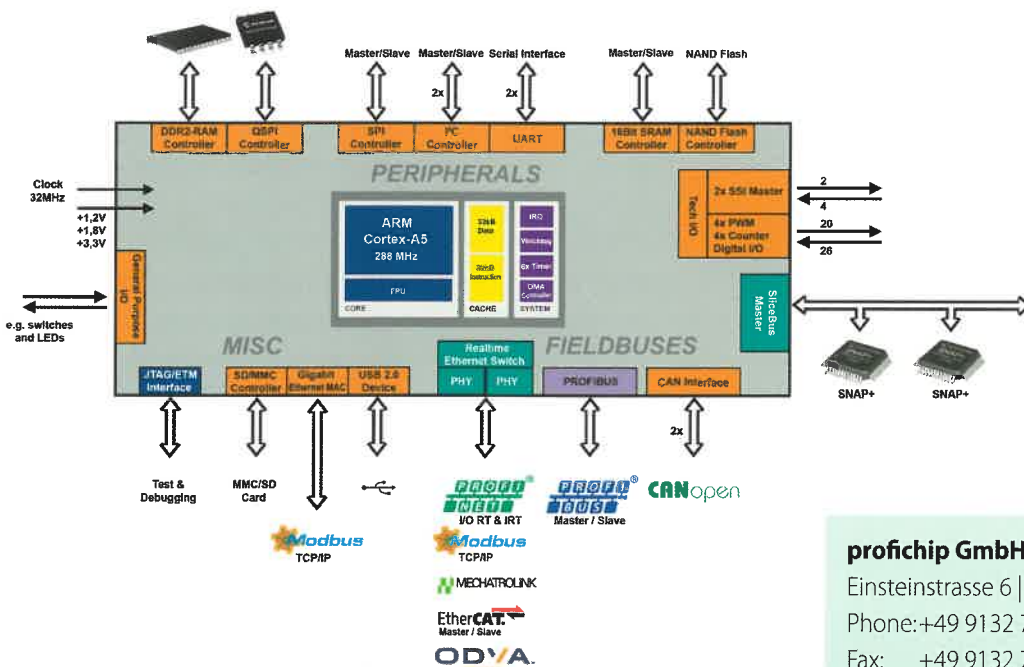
Master/Slave Master/Slave Serial Interface Master/Slave NAND Flash

2x 2x

DDR2-RAM Controller
QSPI Controller
SPI Controller
I²C Controller
UART
16Bit SRAM Controller
NAND Flash Controller

PERIPHERALS

Clock 32MHz

+1,2V +1,8V +3,3V

Tech I/O
2x SSI Master
4x PWM 4x Counter Digital I/O

2
4
20
26

General Purpose I/O

e.g. switches and LEDs

ARM Cortex-A5 288 MHz
FPU
CORE
32kB Data
32kB Instruction
CACHE
IRQ
Watchdog
6x Timer
DMA Controller
SYSTEM

SliceBus Master

SNAP+ SNAP+

MISC

FIELDBUSES

JTAG/ETM Interface
SD/MMC Controller
Gigabit Ethernet MAC
USB 2.0 Device
Realtime Ethernet Switch
PHY PHY
PROFIBUS
CAN Interface

2x

Test & Debugging
MMC/SD Card

PROFI NET
I/O RT & IRT
Modbus TCP/IP
MECHATROLINK
EtherCAT. Master / Slave
ODVA

PROFI BUS
Master / Slave

CANopen

Modbus TCP/IP

profichip GmbH
Einsteinstrasse 6 |
Phone: +49 9132 7
Fax: +49 9132 7